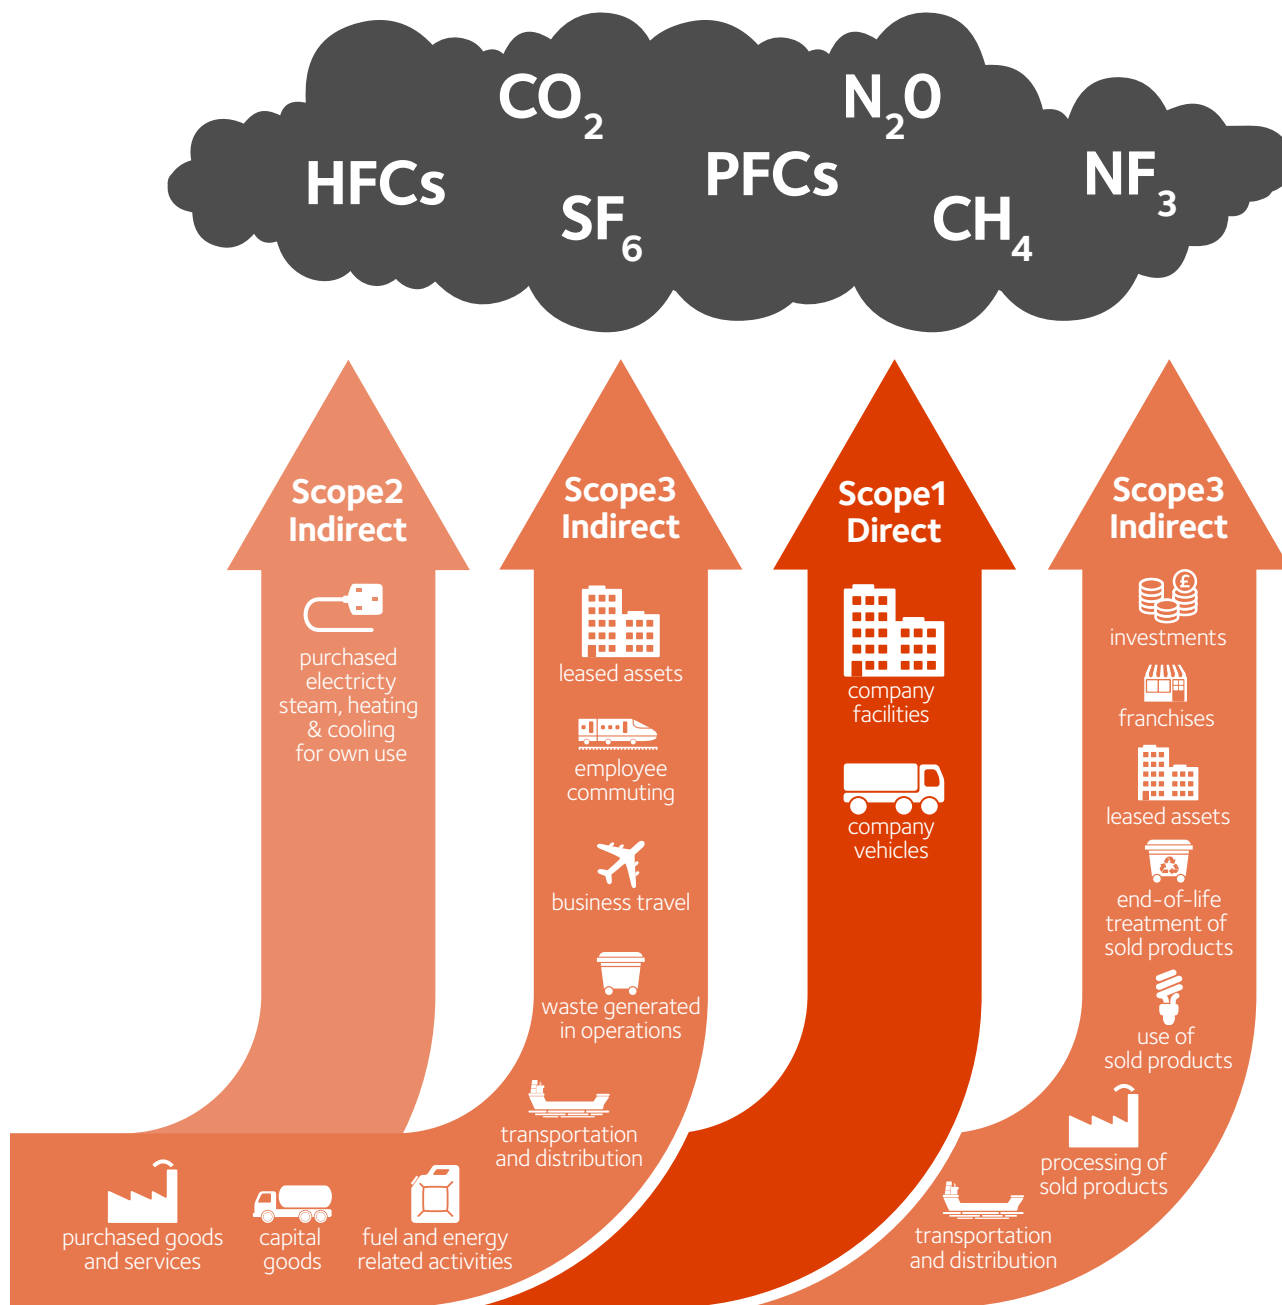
$CO_2$ $N_2O$

HFCs $SF_6$ PFCs $CH_4$ $NF_3$

Scope2 Indirect

purchased electricty steam, heating & cooling for own use

Scope3 Indirect

leased assets

employee commuting

business travel

waste generated in operations

transportation and distribution

Scope1 Direct

company facilities

company vehicles

Scope3 Indirect

investments

franchises

leased assets

end-of-life treatment of sold products

use of sold products

processing of sold products

transportation and distribution

purchased goods and services

capital goods

fuel and energy related activities